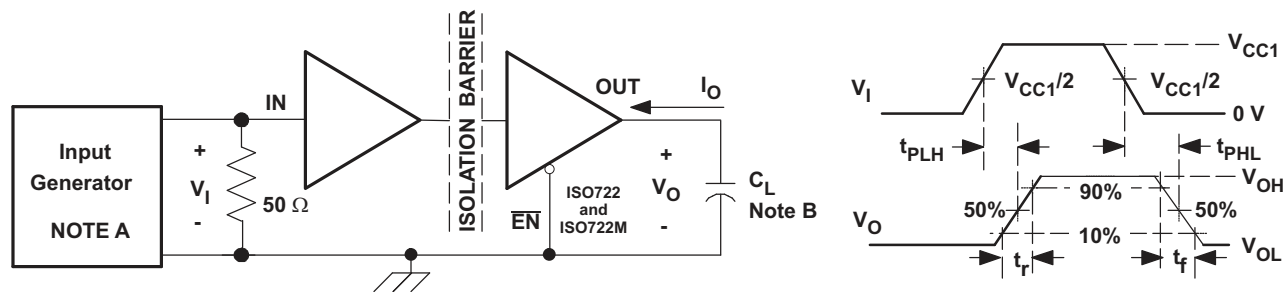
Input Generator NOTE A

+
$V_I$
-

IN

$50\ \Omega$

ISOLATION BARRIER

OUT

$I_O$

$\overline{EN}$

ISO722 and ISO722M

+
$V_O$
-

$C_L$
Note B

$V_{CC1}$

$V_I$

$V_{CC1}/2$

$V_{CC1}/2$

0 V

$t_{PLH}$

$t_{PHL}$

$V_{OH}$

90%

50%

50%

$V_O$

10%

$V_{OL}$

$t_r$

$t_f$